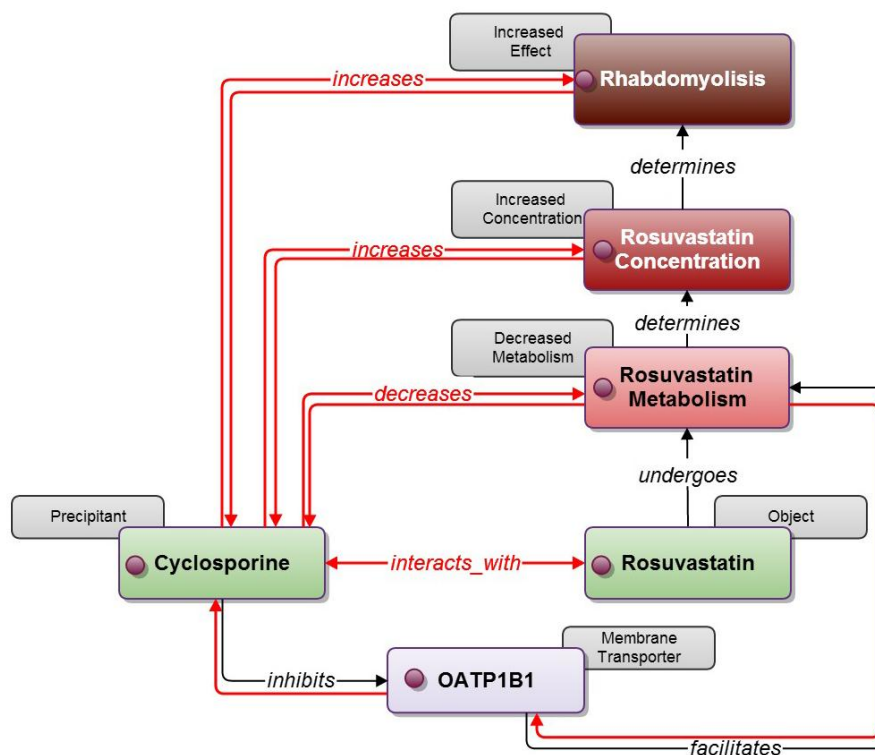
Increased Effect

increases

Rhabdomyolisis

determines

Increased Concentration

increases

Rosuvastatin Concentration

determines

Decreased Metabolism

decreases

Rosuvastatin Metabolism

undergoes

Precipitant

Object

Cyclosporine

interacts_with

Rosuvastatin

Membrane Transporter

inhibits

OATP1B1

facilitates